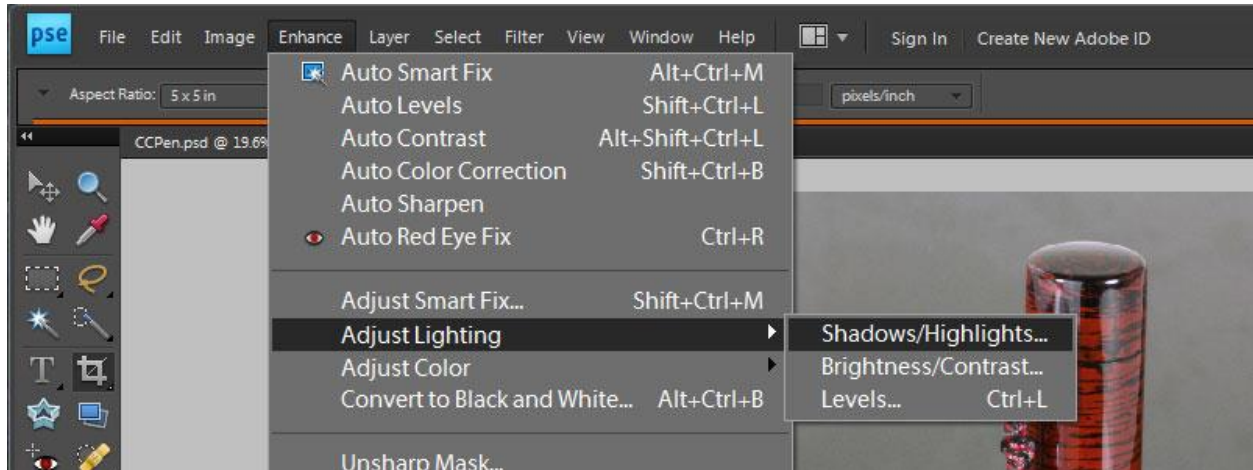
pse File Edit Image Enhance Layer Select Filter View Window Help Sign In Create New Adobe ID

Aspect Ratio: 5 x 5 in pixels/inch

CCPen.psd @ 19.6%

Auto Smart Fix Alt+Ctrl+M
Auto Levels Shift+Ctrl+L
Auto Contrast Alt+Shift+Ctrl+L
Auto Color Correction Shift+Ctrl+B
Auto Sharpen
Auto Red Eye Fix Ctrl+R

Adjust Smart Fix... Shift+Ctrl+M
Adjust Lighting
Adjust Color
Convert to Black and White... Alt+Ctrl+B

Unsharp Mask...

Shadows/Highlights...
Brightness/Contrast...
Levels... Ctrl+L